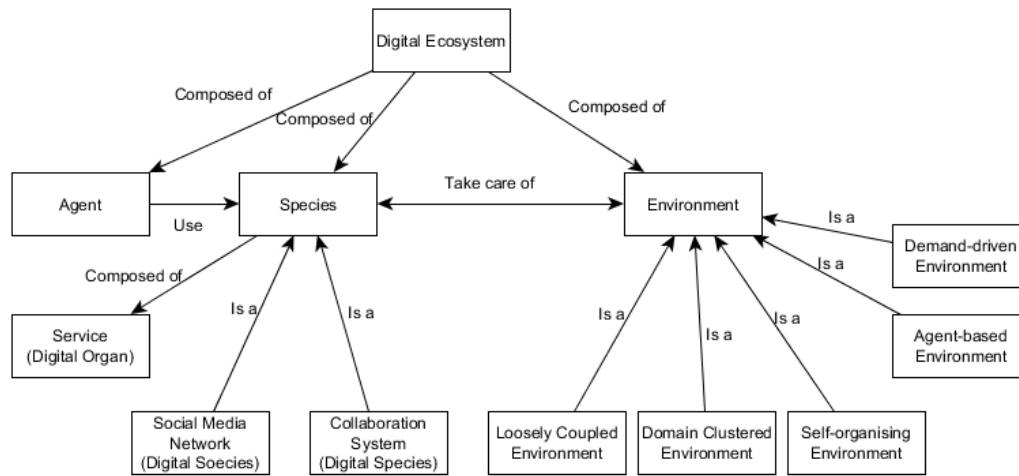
Digital Ecosystem

Composed of

Composed of

Composed of

Agent

Use

Species

Take care of

Environment

Is a

Demand-driven Environment

Is a

Composed of

Service (Digital Organ)

Is a

Is a

Is a

Is a

Is a

Agent-based Environment

Social Media Network (Digital Soecies)

Collaboration System (Digital Species)

Loosely Coupled Environment

Domain Clustered Environment

Self-organising Environment